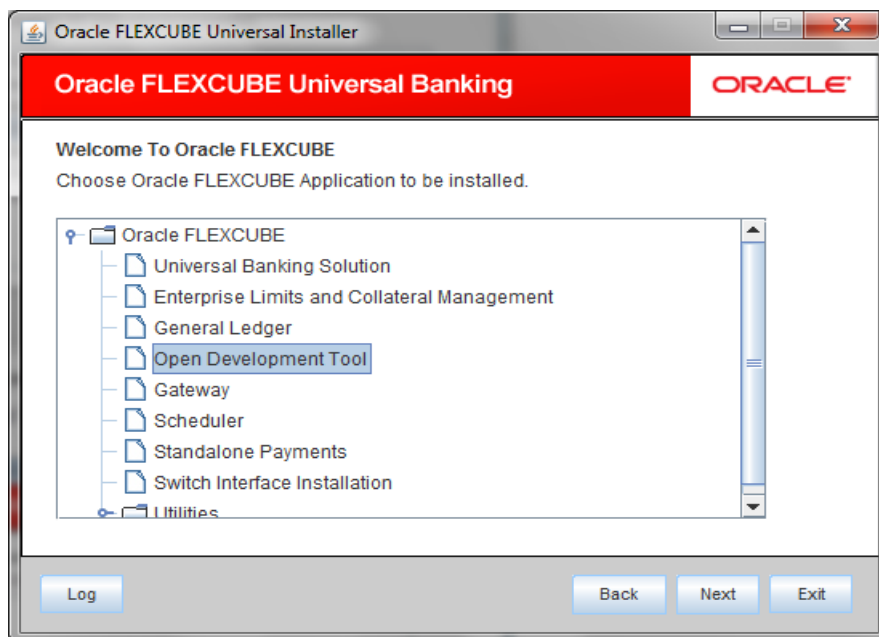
Oracle FLEXCUBE Universal Installer

Oracle FLEXCUBE Universal Banking

ORACLE

Welcome To Oracle FLEXCUBE

Choose Oracle FLEXCUBE Application to be installed.

Oracle FLEXCUBE
Universal Banking Solution
Enterprise Limits and Collateral Management
General Ledger
Open Development Tool
Gateway
Scheduler
Standalone Payments
Switch Interface Installation
Utilities

Log

Back

Next

Exit